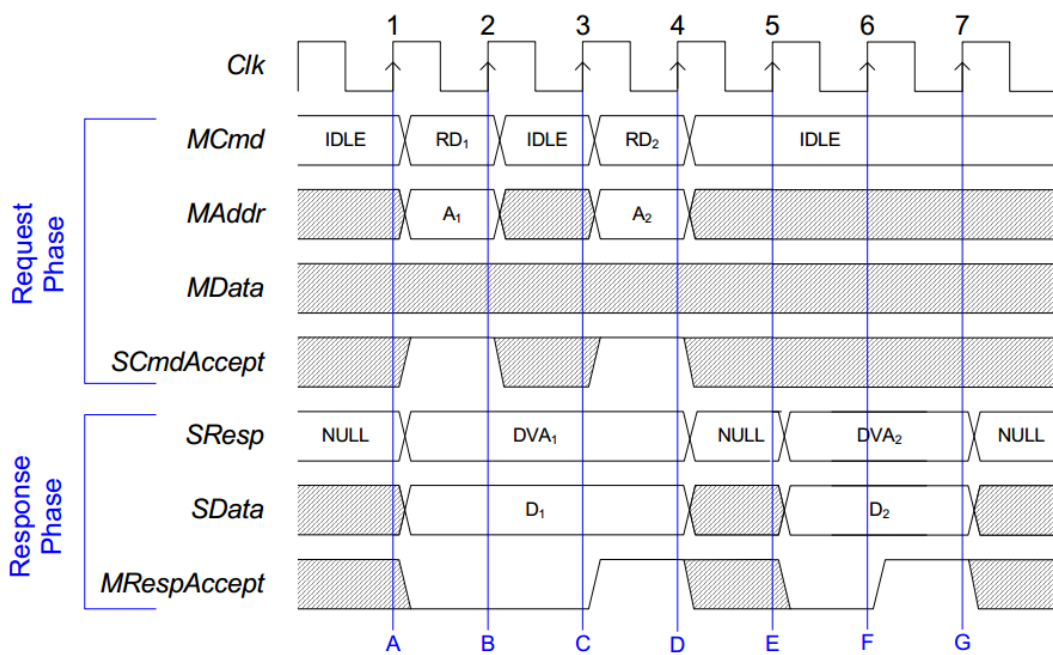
1 2 3 4 5 6 7

Clk

Request Phase

MCmd IDLE $RD_1$ IDLE $RD_2$ IDLE

MAddr $A_1$ $A_2$

MData

SCmdAccept

Response Phase

SResp NULL $DVA_1$ NULL $DVA_2$ NULL

SData $D_1$ $D_2$

MRespAccept

A B C D E F G